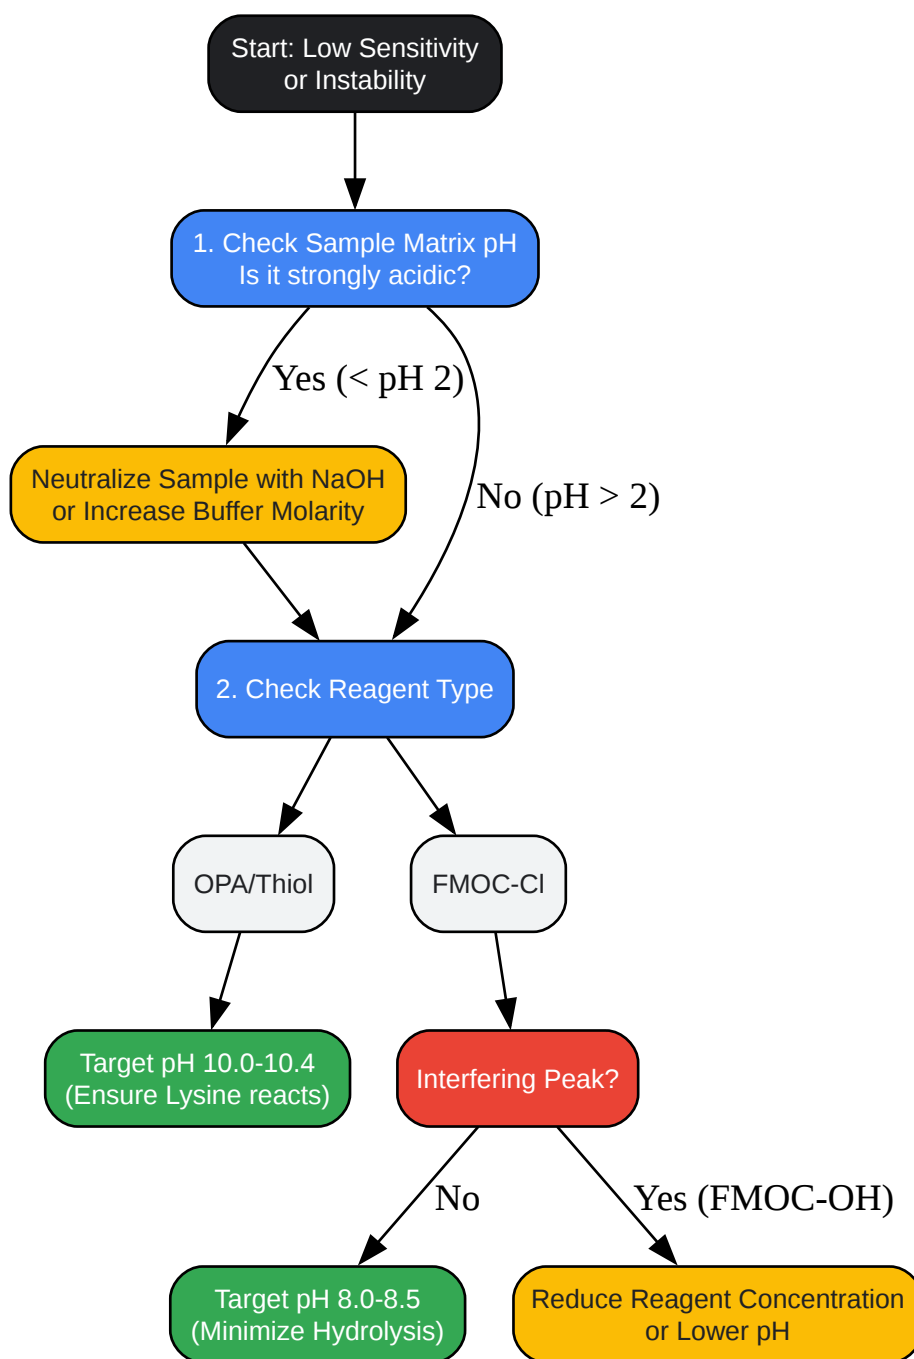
Start: Low Sensitivity or Instability

1. Check Sample Matrix pH
Is it strongly acidic?

Yes (< pH 2)

Neutralize Sample with NaOH or Increase Buffer Molarity

No (pH > 2)

2. Check Reagent Type

OPA/Thiol

FMOC-Cl

Target pH 10.0-10.4
(Ensure Lysine reacts)

Interfering Peak?

No

Yes (FMOC-OH)

Target pH 8.0-8.5
(Minimize Hydrolysis)

Reduce Reagent Concentration or Lower pH